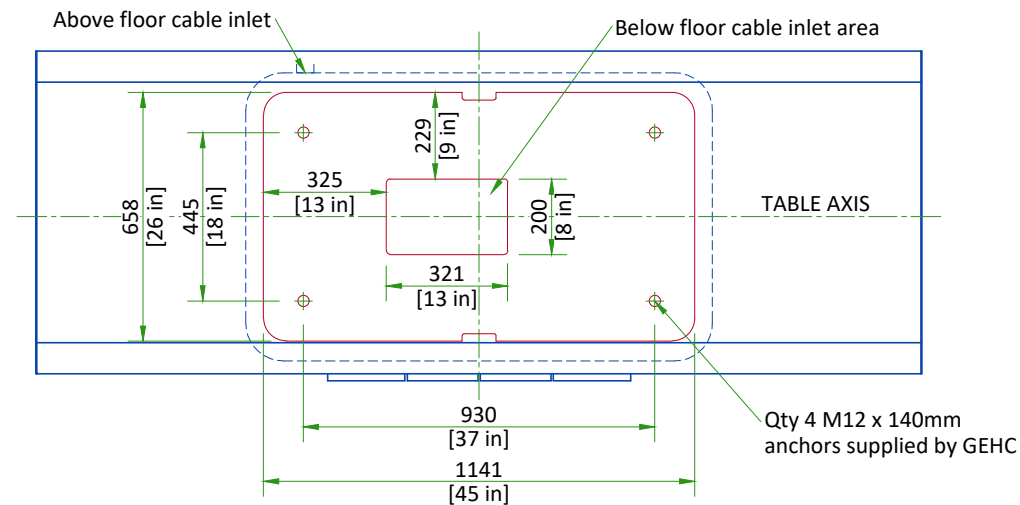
Above floor cable inlet

Below floor cable inlet area

229
[9 in]

325
[13 in]

658
[26 in]

445
[18 in]

200
[8 in]

TABLE AXIS

321
[13 in]

930
[37 in]

1141
[45 in]

Qty 4 M12 x 140mm
anchors supplied by GEHC